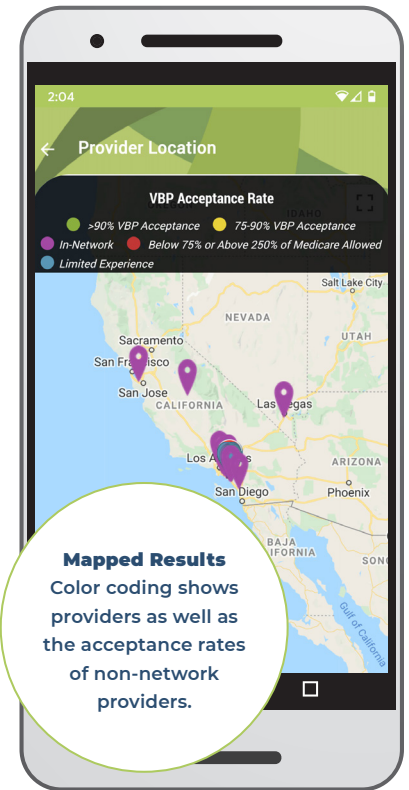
2:04

Provider Location

VBP Acceptance Rate

>90% VBP Acceptance
75-90% VBP Acceptance
In-Network
Below 75% or Above 250% of Medicare Allowed
Limited Experience

IDAHO
Salt Lake City
NEVADA
UTAH
Sacramento
San Francisco
San Jose
CALIFORNIA
Las Vegas
Los Angeles
ARIZONA
San Diego
Phoenix
BAJA CALIFORNIA
Gulf of California

Mapped Results
Color coding shows providers as well as the acceptance rates of non-network providers.